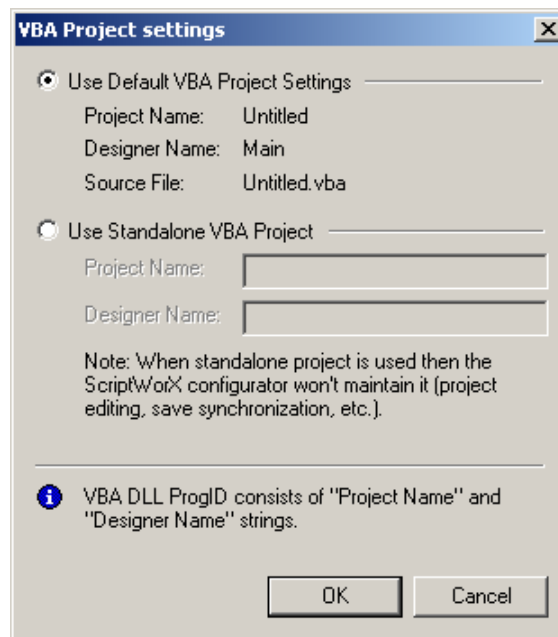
VBA Project settings

Use Default VBA Project Settings

Project Name: Untitled

Designer Name: Main

Source File: Untitled.vba

Use Standalone VBA Project

Project Name:

Designer Name:

Note: When standalone project is used then the ScriptWorX configurator won't maintain it (project editing, save synchronization, etc.).

VBA DLL ProgID consists of "Project Name" and "Designer Name" strings.

OK

Cancel